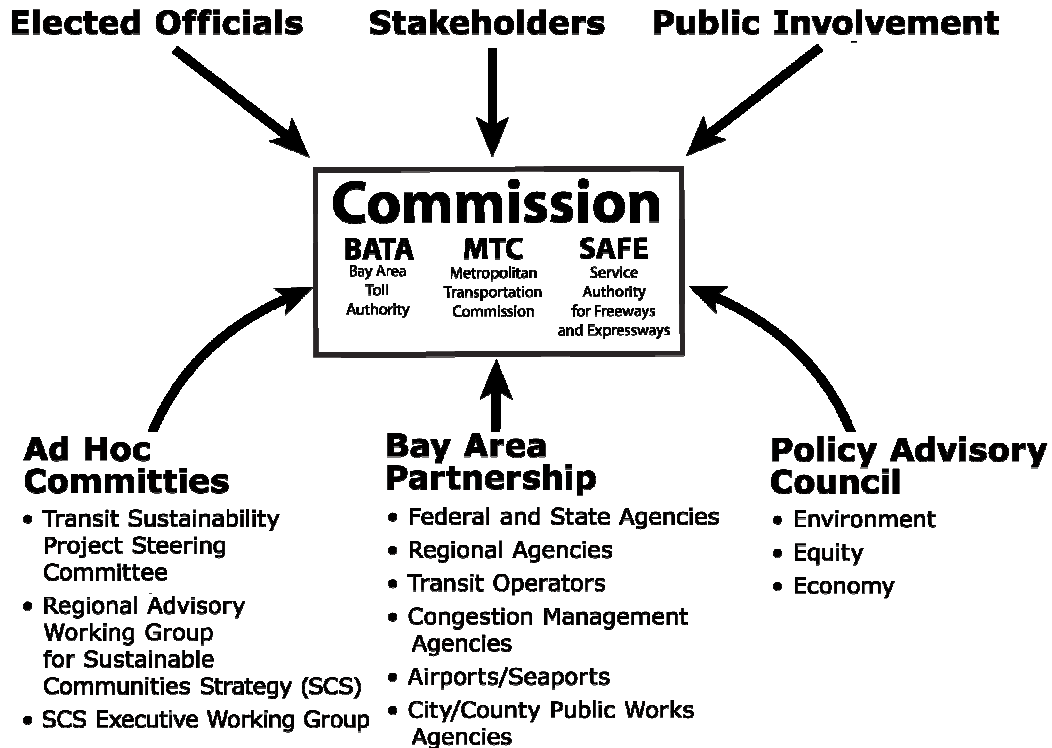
Elected Officials

Stakeholders

Public Involvement

Commission

BATA
Bay Area Toll Authority

MTC
Metropolitan Transportation Commission

SAFE
Service Authority for Freeways and Expressways

Ad Hoc Committies
• Transit Sustainability Project Steering Committee
• Regional Advisory Working Group for Sustainable Communities Strategy (SCS)
• SCS Executive Working Group

Bay Area Partnership
• Federal and State Agencies
• Regional Agencies
• Transit Operators
• Congestion Management Agencies
• Airports/Seaports
• City/County Public Works Agencies

Policy Advisory Council
• Environment
• Equity
• Economy